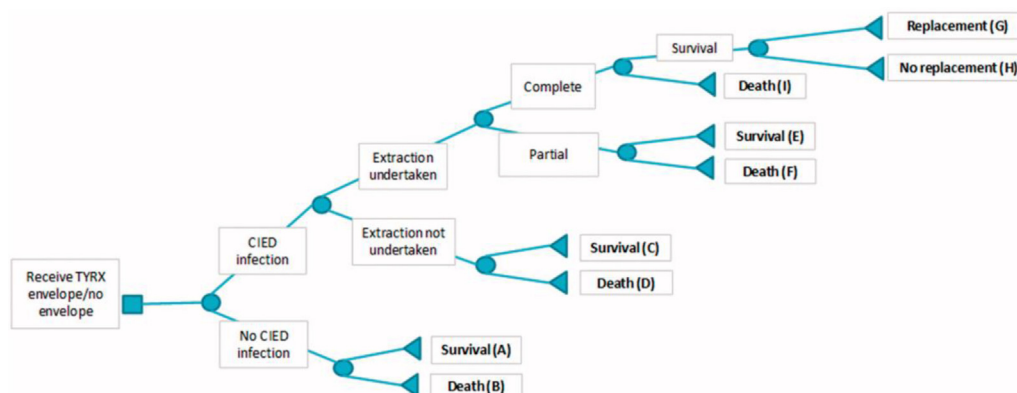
Receive TYRX envelope/no envelope

CIED infection

No CIED infection

Extraction undertaken

Extraction not undertaken

Complete

Partial

Survival

Replacement (G)

No replacement (H)

Death (I)

Survival (E)

Death (F)

Survival (C)

Death (D)

Survival (A)

Death (B)